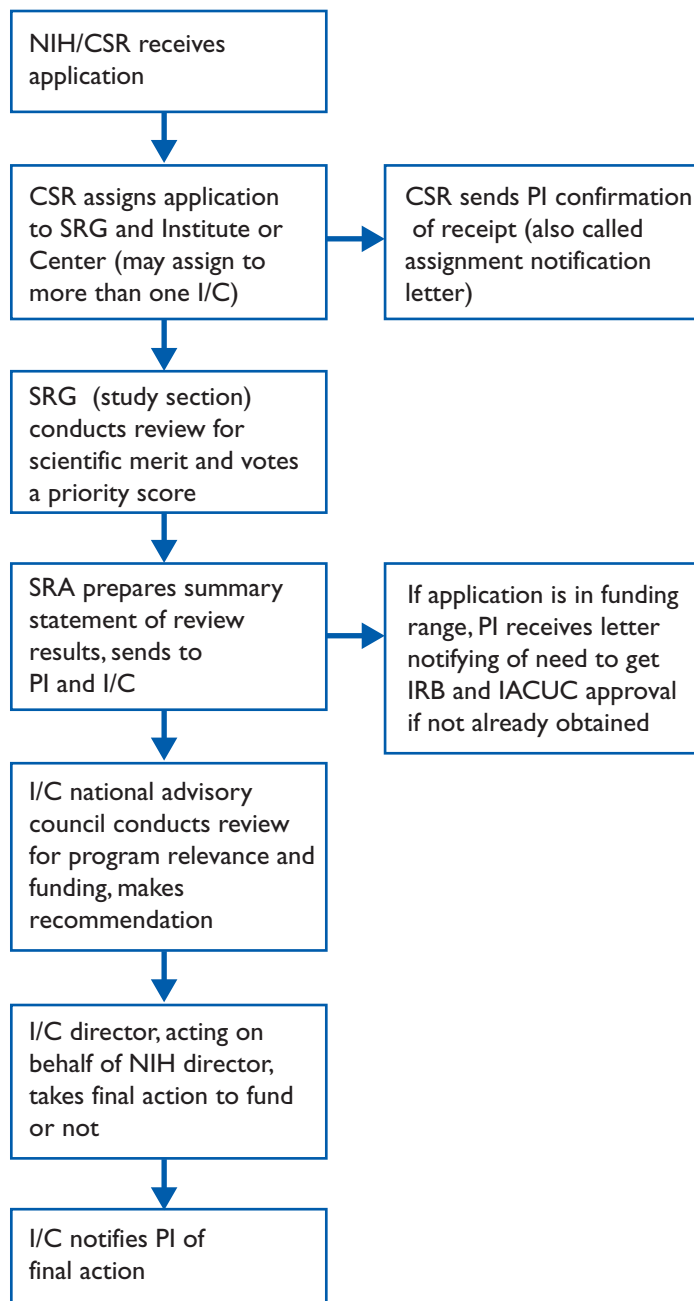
NIH/CSR receives application

CSR assigns application to SRG and Institute or Center (may assign to more than one I/C)

CSR sends PI confirmation of receipt (also called assignment notification letter)

SRG (study section) conducts review for scientific merit and votes a priority score

SRA prepares summary statement of review results, sends to PI and I/C

If application is in funding range, PI receives letter notifying of need to get IRB and IACUC approval if not already obtained

I/C national advisory council conducts review for program relevance and funding, makes recommendation

I/C director, acting on behalf of NIH director, takes final action to fund or not

I/C notifies PI of final action